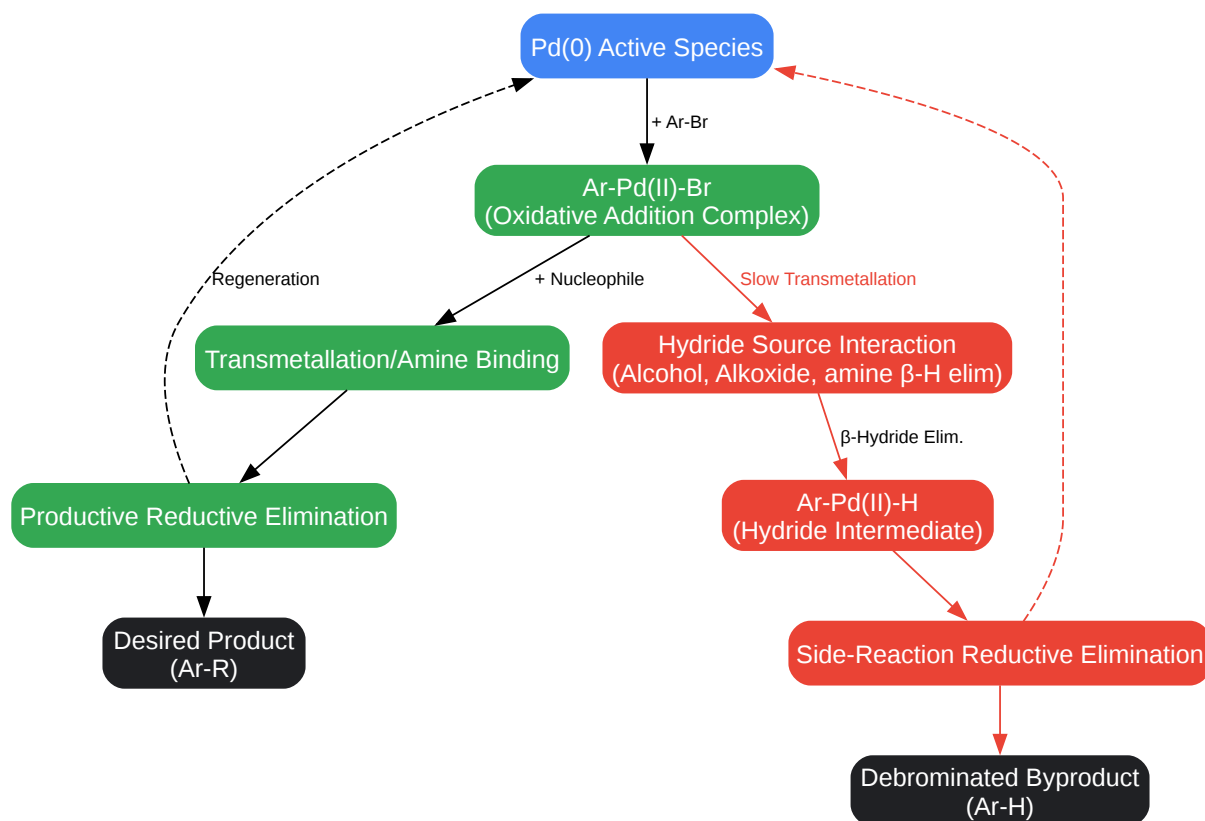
Pd(0) Active Species

+ Ar-Br

Ar-Pd(II)-Br
(Oxidative Addition Complex)

Regeneration

+ Nucleophile

Slow Transmetallation

Transmetallation/Amine Binding

Hydride Source Interaction
(Alcohol, Alkoxide, amine β-H elim)

β-Hydride Elim.

Productive Reductive Elimination

Ar-Pd(II)-H
(Hydride Intermediate)

Desired Product
(Ar-R)

Side-Reaction Reductive Elimination

Debrominated Byproduct
(Ar-H)